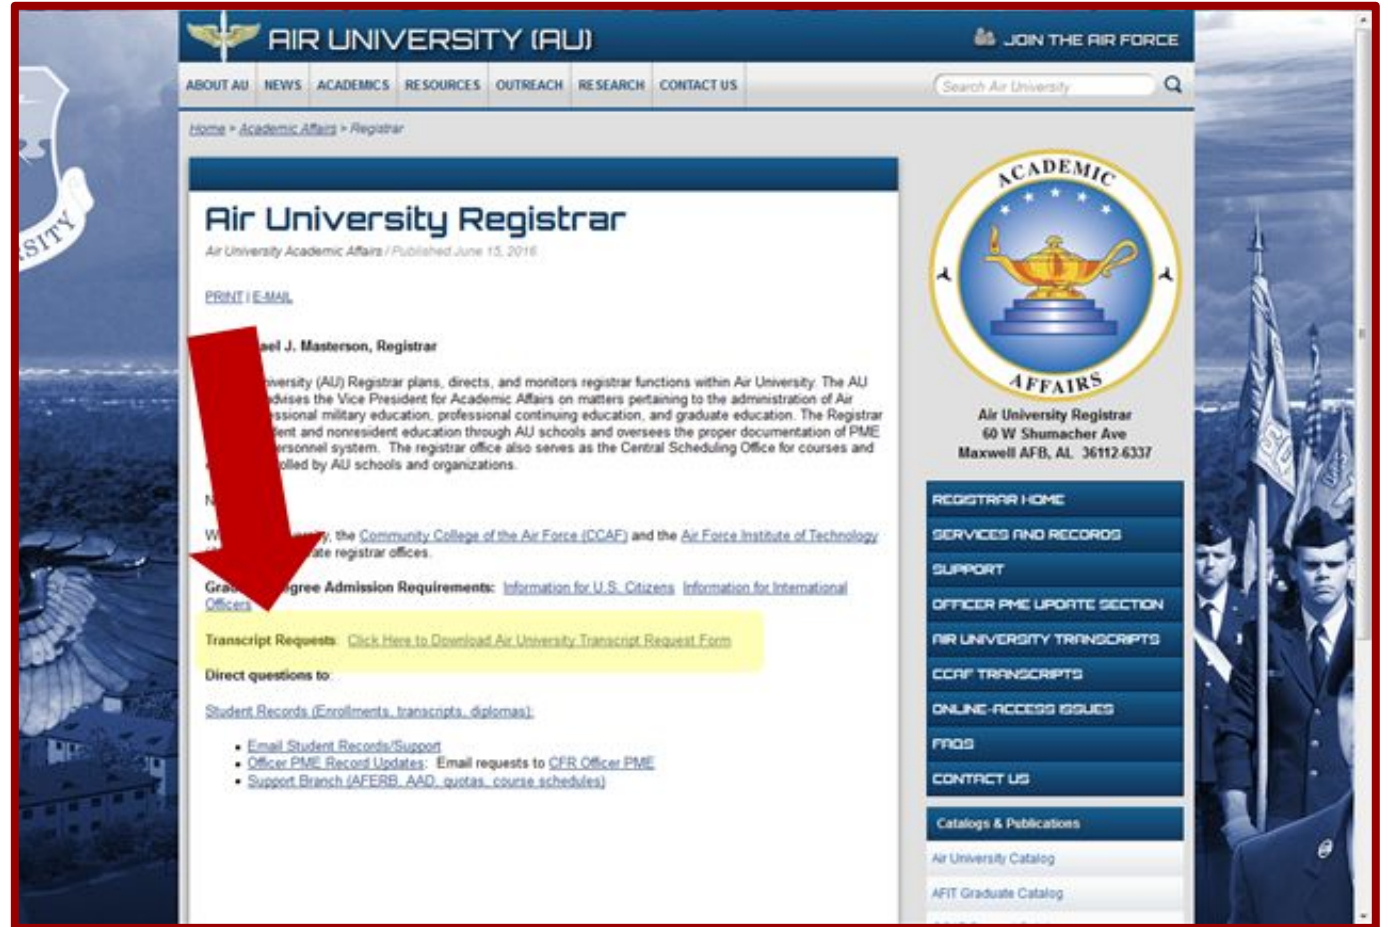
AIR UNIVERSITY (AU)

JOIN THE AIR FORCE

ABOUT AU NEWS ACADEMICS RESOURCES OUTREACH RESEARCH CONTACT US

Search Air University

Home > Academic Affairs > Registrar

Air University Registrar

Air University Academic Affairs / Published June 15, 2016

PRINT | E-MAIL

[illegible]ael J. Masterson, Registrar

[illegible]versity (AU) Registrar plans, directs, and monitors registrar functions within Air University. The AU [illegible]dvises the Vice President for Academic Affairs on matters pertaining to the administration of Air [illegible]ssional military education, professional continuing education, and graduate education. The Registrar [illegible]ent and nonresident education through AU schools and oversees the proper documentation of PME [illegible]ersonnel system. The registrar office also serves as the Central Scheduling Office for courses and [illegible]olled by AU schools and organizations.

N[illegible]

W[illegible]y, the Community College of the Air Force (CCAF) and the Air Force Institute of Technology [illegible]ate registrar offices.

Gra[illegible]gree Admission Requirements: Information for U.S. Citizens Information for International Officers

Transcript Requests: Click Here to Download Air University Transcript Request Form

Direct questions to:

Student Records (Enrollments, transcripts, diplomas):

- Email Student Records/Support
- Officer PME Record Updates: Email requests to CFR Officer PME
- Support Branch (AFERB, AAD, quotas, course schedules)

ACADEMIC AFFAIRS

Air University Registrar
60 W Shumacher Ave
Maxwell AFB, AL 36112-6337

REGISTRAR HOME
SERVICES AND RECORDS
SUPPORT
OFFICER PME UPDATE SECTION
AIR UNIVERSITY TRANSCRIPTS
CCAF TRANSCRIPTS
ONLINE-ACCESS ISSUES
FAQS
CONTACT US

Catalogs & Publications
Air University Catalog
AFIT Graduate Catalog

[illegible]SITY